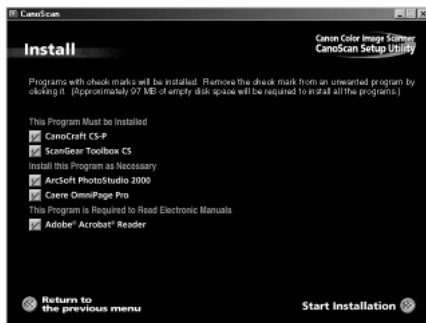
CanoScan

Install

Canon Color Image Scanner
CanoScan Setup Utility

Programs with check marks will be installed. Remove the check mark from an unwanted program by clicking it. (Approximately 97 MB of empty disk space will be required to install all the programs.)

This Program Must be Installed

CanoCraft CS-P

ScanGear Toolbox CS

Install this Program as Necessary

ArcSoft PhotoStudio 2000

Caere OmniPage Pro

This Program is Required to Read Electronic Manuals

Adobe® Acrobat® Reader

Return to the previous menu

Start Installation